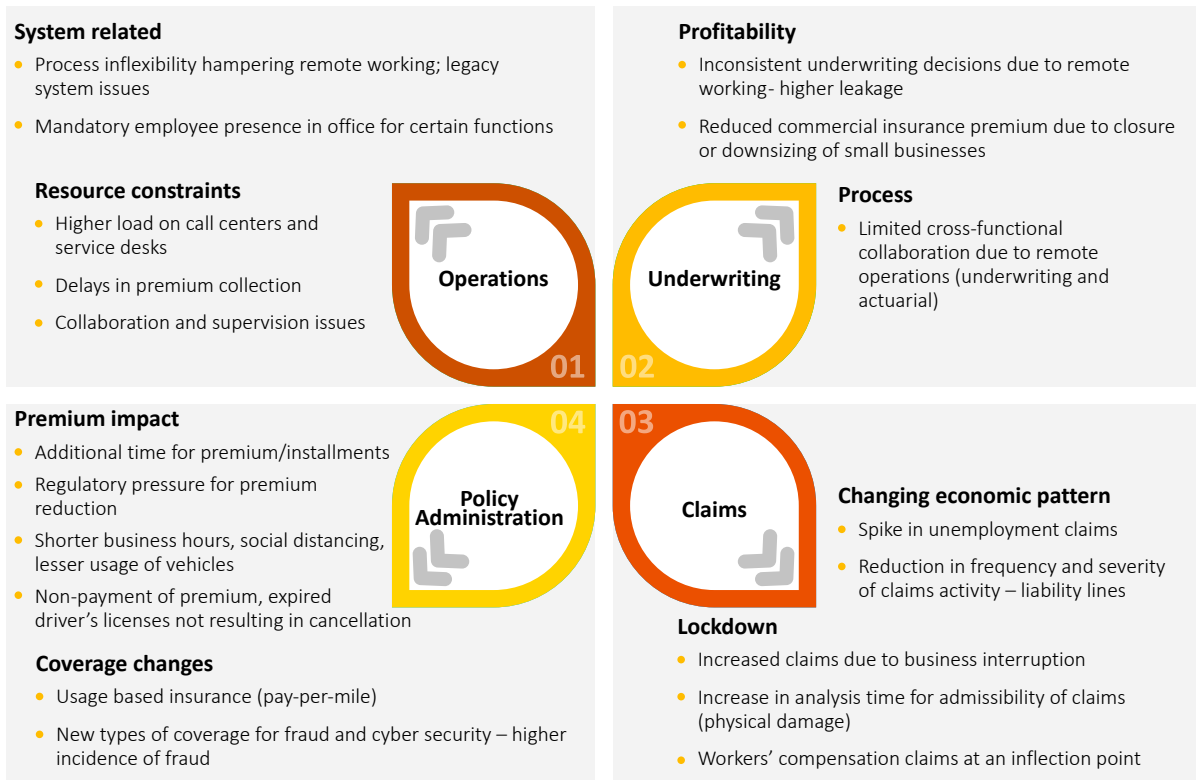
System related

- Process inflexibility hampering remote working; legacy system issues
- Mandatory employee presence in office for certain functions

Resource constraints

- Higher load on call centers and service desks
- Delays in premium collection
- Collaboration and supervision issues

Operations

01

Profitability

- Inconsistent underwriting decisions due to remote working- higher leakage
- Reduced commercial insurance premium due to closure or downsizing of small businesses

Process

- Limited cross-functional collaboration due to remote operations (underwriting and actuarial)

Underwriting

02

Premium impact

- Additional time for premium/installments
- Regulatory pressure for premium reduction
- Shorter business hours, social distancing, lesser usage of vehicles
- Non-payment of premium, expired driver's licenses not resulting in cancellation

Coverage changes

- Usage based insurance (pay-per-mile)
- New types of coverage for fraud and cyber security – higher incidence of fraud

04

Policy Administration

03

Claims

Changing economic pattern

- Spike in unemployment claims
- Reduction in frequency and severity of claims activity – liability lines

Lockdown

- Increased claims due to business interruption
- Increase in analysis time for admissibility of claims (physical damage)
- Workers' compensation claims at an inflection point